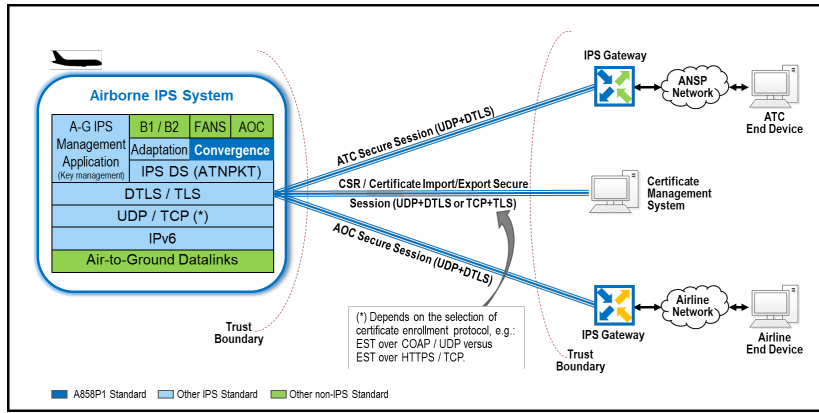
Airborne IPS System

| A-G IPS Management Application (Key management) | B1 / B2 | FANS | AOC |
|---|---|---|---|
| | Adaptation | Convergence | |
| | IPS DS (ATNPKT) | | |

DTLS / TLS

UDP / TCP (*)

IPv6

Air-to-Ground Datalinks

Trust Boundary

ATC Secure Session (UDP+DTLS)

CSR / Certificate Import/Export Secure Session (UDP+DTLS or TCP+TLS)

AOC Secure Session (UDP+DTLS)

(*) Depends on the selection of certificate enrollment protocol, e.g.: EST over COAP / UDP versus EST over HTTPS / TCP.

IPS Gateway

ANSP Network

ATC End Device

Certificate Management System

IPS Gateway

Airline Network

Airline End Device

Trust Boundary

A858P1 Standard

Other IPS Standard

Other non-IPS Standard